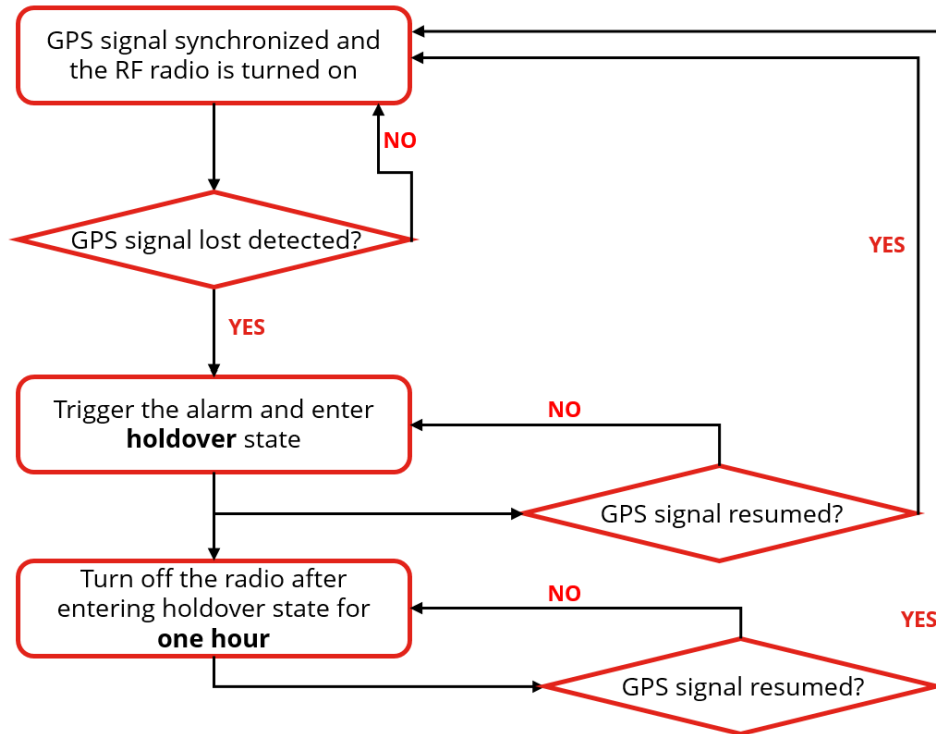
GPS signal synchronized and the RF radio is turned on

NO

GPS signal lost detected?

YES

YES

Trigger the alarm and enter **holdover** state

NO

GPS signal resumed?

Turn off the radio after entering holdover state for **one hour**

NO

YES

GPS signal resumed?